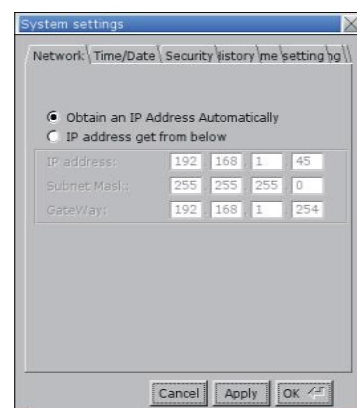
System settings

Network | Time/Date | Security | istory | me setting | g

Obtain an IP Address Automatically
IP address get from below

| IP address: | 192 | 168 | 1 | 45 |
|---|---|---|---|---|
| Subnet Mask: | 255 | 255 | 255 | 0 |
| GateWay: | 192 | 168 | 1 | 254 |

Cancel Apply OK